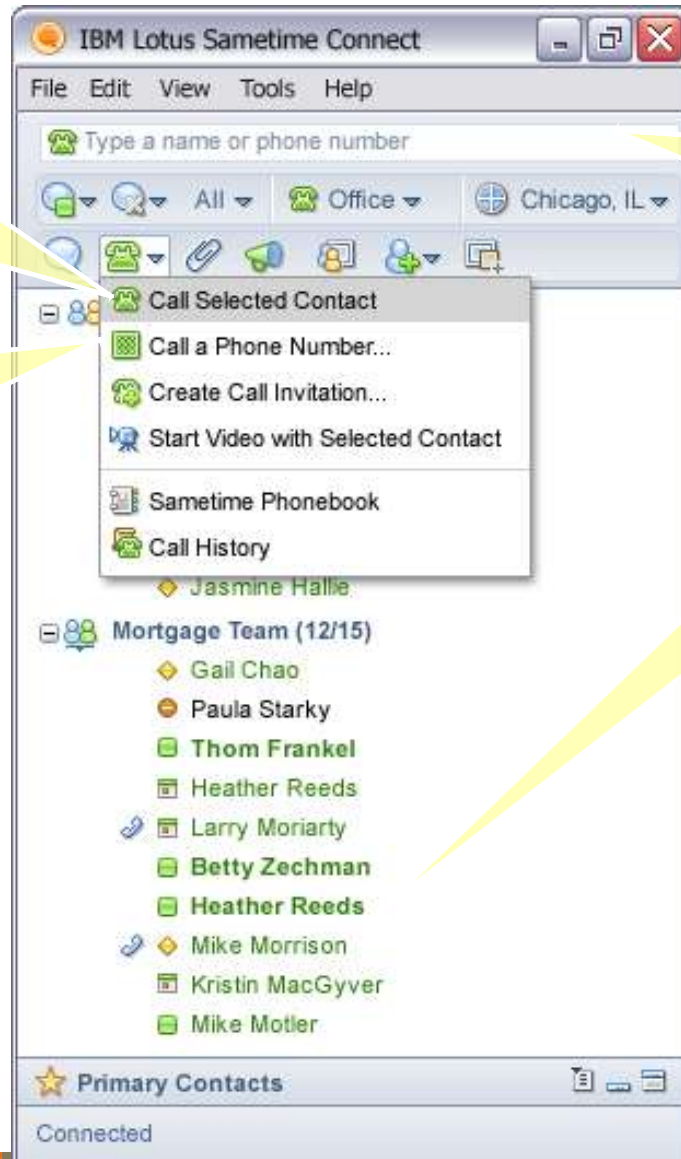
IBM Lotus Sametime Connect

File Edit View Tools Help

Type a name or phone number

All Office Chicago, IL

Call Selected Contact
Call a Phone Number...
Create Call Invitation...
Start Video with Selected Contact
Sametime Phonebook
Call History

Jasmine Hallie

Mortgage Team (12/15)
Gail Chao
Paula Starky
Thom Frankel
Heather Reeds
Larry Moriarty
Betty Zechman
Heather Reeds
Mike Morrison
Kristin MacGyver
Mike Motler

Primary Contacts

Connected